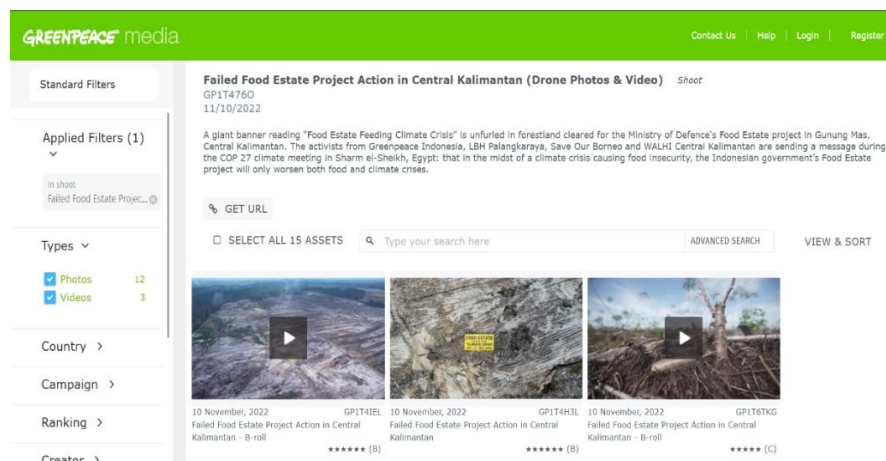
GREENPEACE media

Contact Us | Help | Login | Register

Standard Filters

Applied Filters (1)

In shoot
Failed Food Estate Projec...

Types

Photos 12
Videos 3

Country >

Campaign >

Ranking >

Creator >

Failed Food Estate Project Action in Central Kalimantan (Drone Photos & Video) Shoot
GP1T476O
11/10/2022

A giant banner reading "Food Estate Feeding Climate Crisis" is unfurled in forestland cleared for the Ministry of Defence's Food Estate project in Gunung Mas, Central Kalimantan. The activists from Greenpeace Indonesia, LBH Palangkaraya, Save Our Borneo and WALHI Central Kalimantan are sending a message during the COP 27 climate meeting in Sharm el-Sheikh, Egypt: that in the midst of a climate crisis causing food insecurity, the Indonesian government's Food Estate project will only worsen both food and climate crises.

GET URL

SELECT ALL 15 ASSETS

Type your search here

ADVANCED SEARCH

VIEW & SORT

10 November, 2022 GP1T4IEL
Failed Food Estate Project Action in Central Kalimantan - B-roll
★★★★★★ (B)

10 November, 2022 GP1T4H3L
Failed Food Estate Project Action in Central Kalimantan
★★★★★★ (B)

10 November, 2022 GP1T6TKG
Failed Food Estate Project Action in Central Kalimantan - B-roll
★★★★★ (C)